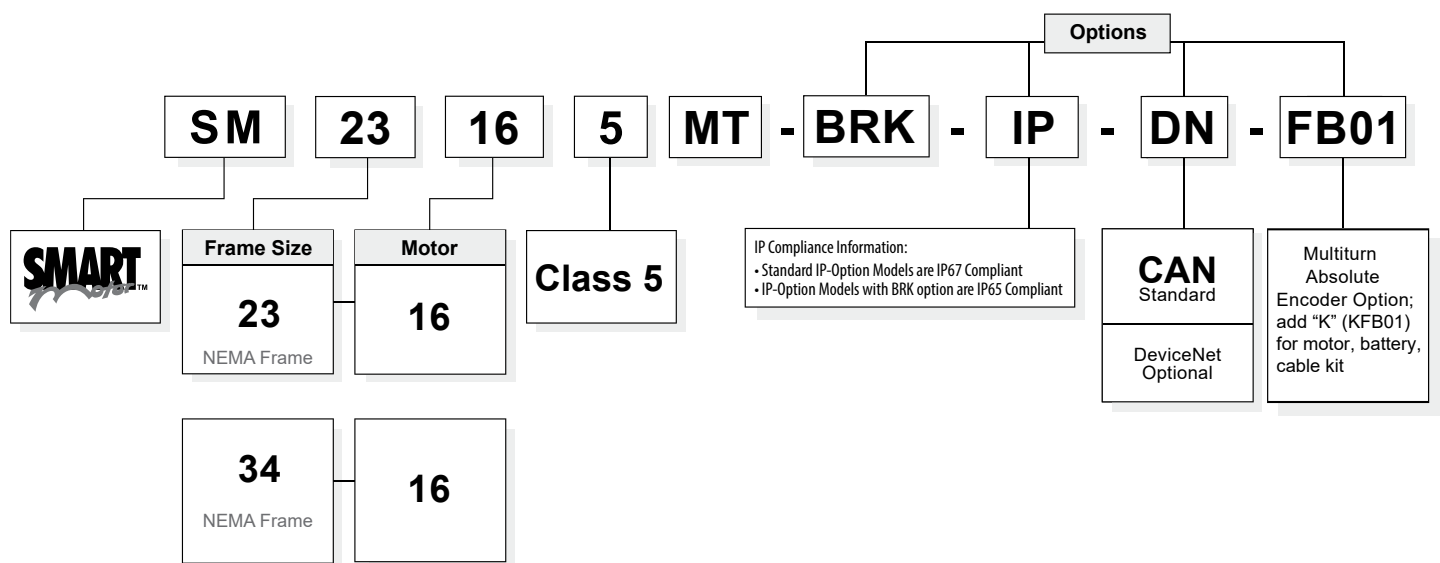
Options

SM 23 16 5 MT - BRK - IP - DN - FB01

SMART Motor™

Frame Size
23
NEMA Frame

Motor
16

34
NEMA Frame

16

Class 5

IP Compliance Information:
• Standard IP-Option Models are IP67 Compliant
• IP-Option Models with BRK option are IP65 Compliant

CAN
Standard

DeviceNet
Optional

Multiturn Absolute Encoder Option; add "K" (KFB01) for motor, battery, cable kit